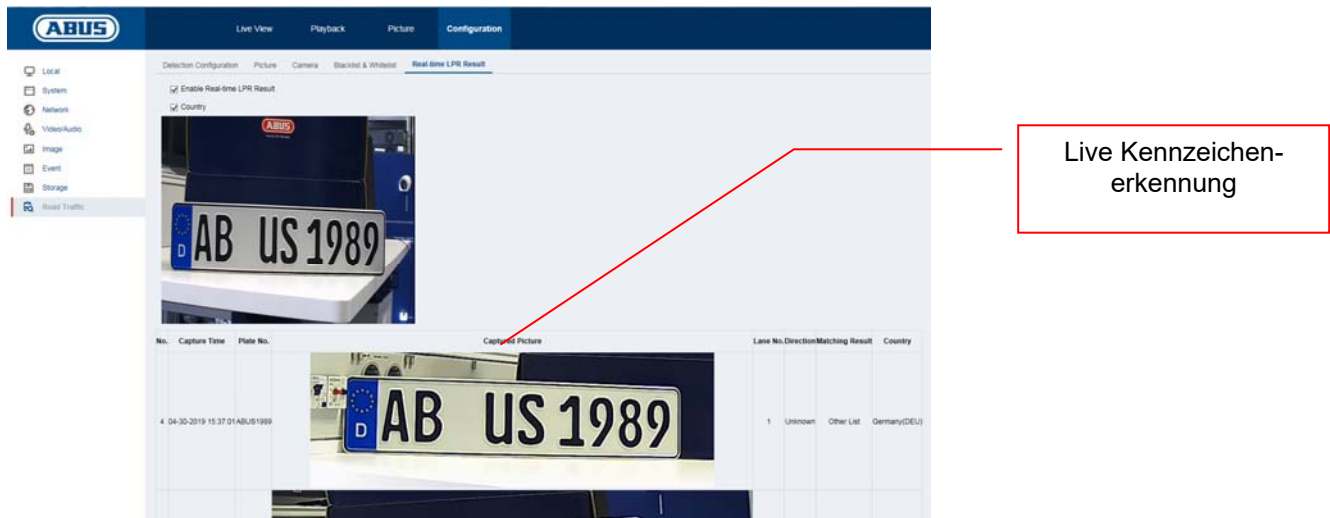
ABUS

Live View Playback Picture Configuration

Local
System
Network
Video/Audio
Image
Event
Storage
Road Traffic

Detection Configuration Picture Camera Blacklist & Whitelist Real-time LPR Result

Enable Real-time LPR Result

Country

ABUS

D AB US 1989

| No. | Capture Time | Plate No. | Captured Picture | Lane No. | Direction | Matching Result | Country |
|---|---|---|---|---|---|---|---|
| 4 | 04-30-2019 15:37:01 | ABUS1989 | D AB US 1989 | 1 | Unknown | Other List | Germany(DEU) |

Live Kennzeichenerkennung